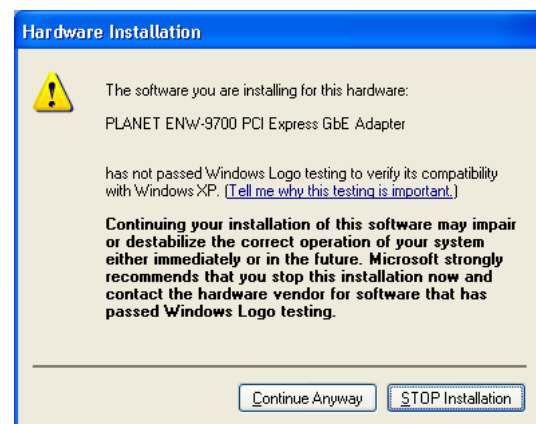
Hardware Installation

The software you are installing for this hardware:

PLANET ENW-9700 PCI Express GbE Adapter

has not passed Windows Logo testing to verify its compatibility with Windows XP. (Tell me why this testing is important.)

Continuing your installation of this software may impair or destabilize the correct operation of your system either immediately or in the future. Microsoft strongly recommends that you stop this installation now and contact the hardware vendor for software that has passed Windows Logo testing.

Continue Anyway

STOP Installation